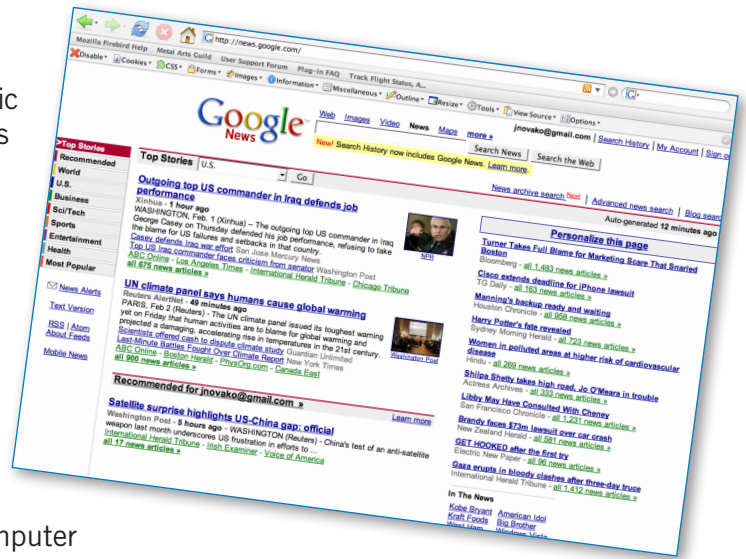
ic
s

nputer

http://news.google.com/

Mozilla Firebird Help Metal Arts Guild User Support Forum Plug-in FAQ Track Flight Status, A...

Disable Cookies CSS Forms Images Information Miscellaneous Outline Resize Tools View Source Options

Google News

Web Images Video News Maps more »

jnovako@gmail.com | Search History | My Account | Sign o

New! Search History now includes Google News. Learn more.

Search News Search the Web

Top Stories
Recommended
World
U.S.
Business
Sci/Tech
Sports
Entertainment
Health
Most Popular

News Alerts

Text Version

RSS | Atom About Feeds

Mobile News

Top Stories U.S. Go

News archive search New! | Advanced news search | Blog search

Auto-generated 12 minutes ago

Outgoing top US commander in Iraq defends job performance
Xinhua - 1 hour ago
WASHINGTON, Feb. 1 (Xinhua) -- The outgoing top US commander in Iraq George Casey on Thursday defended his job performance, refusing to take the blame for US failures and setbacks in that country.
Casey defends Iraq war effort San Jose Mercury News
Top US Iraq commander faces criticism from senator Washington Post
ABC Online - Los Angeles Times - International Herald Tribune - Chicago Tribune
all 675 news articles »

NPR

UN climate panel says humans cause global warming
Reuters AlertNet - 49 minutes ago
PARIS, Feb 2 (Reuters) - The UN climate panel issued its toughest warning yet on Friday that human activities are to blame for global warming and projected a damaging, accelerating rise in temperatures in the 21st century.
Scientists offered cash to dispute climate study Guardian Unlimited
Last-Minute Battles Fought Over Climate Report New York Times
ABC Online - Boston Herald - PhysOrg.com - Canada East
all 900 news articles »

Washington Post

Recommended for jnovako@gmail.com »

Learn more

Satellite surprise highlights US-China gap: official
Washington Post - 5 hours ago - WASHINGTON (Reuters) - China's test of an anti-satellite weapon last month underscores US frustration in efforts to ...
International Herald Tribune - Irish Examiner - Voice of America
all 17 news articles »

Personalize this page

Turner Takes Full Blame for Marketing Scare That Snarled Boston
Bloomberg - all 1,483 news articles »
Cisco extends deadline for iPhone lawsuit
TG Daily - all 163 news articles »
Manning's backup ready and waiting
Houston Chronicle - all 958 news articles »
Harry Potter's fate revealed
Sydney Morning Herald - all 723 news articles »
Women in polluted areas at higher risk of cardiovascular disease
Hindu - all 269 news articles »
Shilpa Shetty takes high road, Jo O'Meara in trouble
Actress Archives - all 333 news articles »
Libby May Have Consulted With Cheney
San Francisco Chronicle - all 1,231 news articles »
Brandy faces $73m lawsuit over car crash
New Zealand Herald - all 581 news articles »
GET HOOKED after the first try
Electric New Paper - all 96 news articles »
Gaza erupts in bloody clashes after three-day truce
International Herald Tribune - all 1,412 news articles »

In The News
Kobe Bryant American Idol
Kraft Foods Big Brother
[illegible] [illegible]